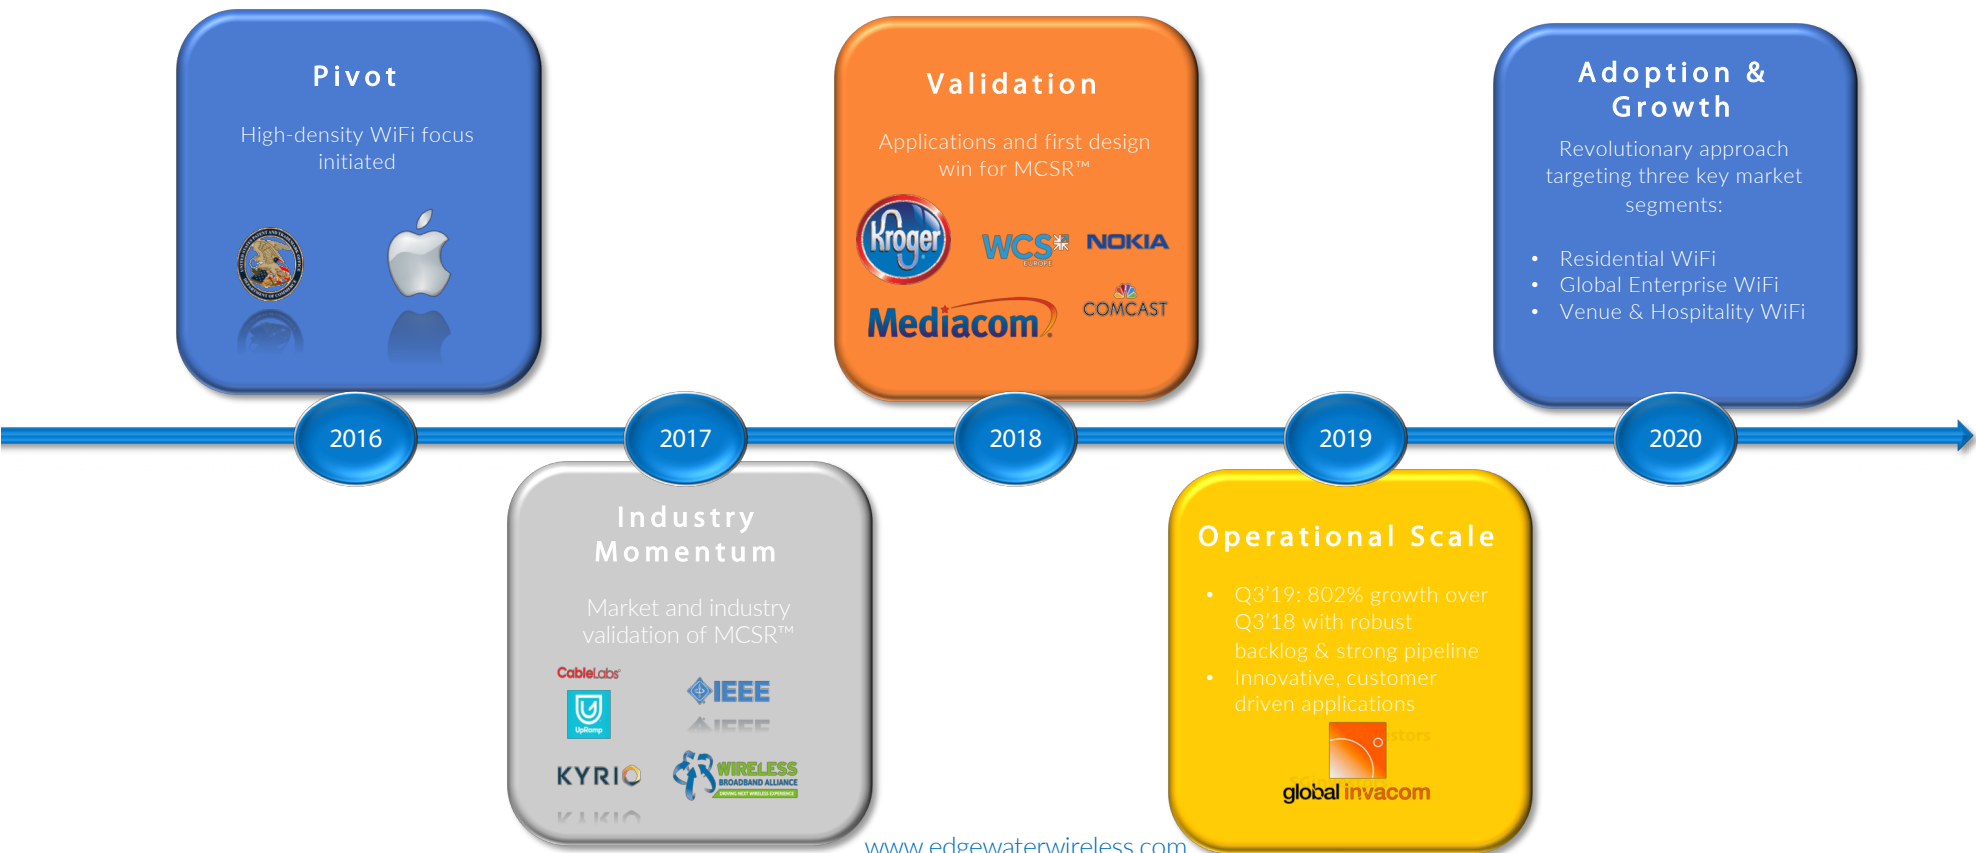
Pivot

High-density WiFi focus initiated

2016

2017

Industry Momentum

Market and industry validation of MCSR™

CableLabs

UpRamp

IEEE

KYRIO

WIRELESS BROADBAND ALLIANCE

Validation

Applications and first design win for MCSR™

Kroger

WCS EUROPE

NOKIA

Mediacom

COMCAST

2018

2019

Operational Scale

• Q3'19: 802% growth over Q3'18 with robust backlog & strong pipeline
• Innovative, customer driven applications

global invacom

Adoption & Growth

Revolutionary approach targeting three key market segments:

• Residential WiFi
• Global Enterprise WiFi
• Venue & Hospitality WiFi

2020

www.edgewaterwireless.com